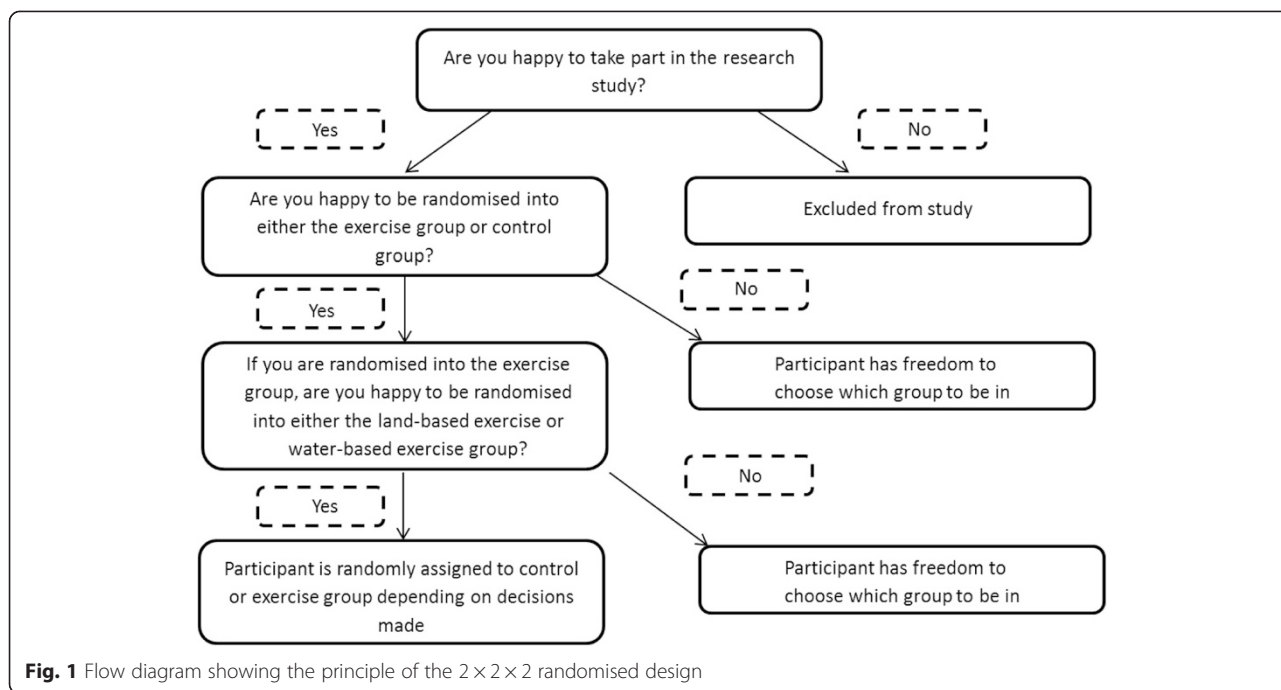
Are you happy to take part in the research study?

Yes

No

Are you happy to be randomised into either the exercise group or control group?

Excluded from study

Yes

No

If you are randomised into the exercise group, are you happy to be randomised into either the land-based exercise or water-based exercise group?

Participant has freedom to choose which group to be in

Yes

No

Participant is randomly assigned to control or exercise group depending on decisions made

Participant has freedom to choose which group to be in

**Fig. 1** Flow diagram showing the principle of the $2 \times 2 \times 2$ randomised design